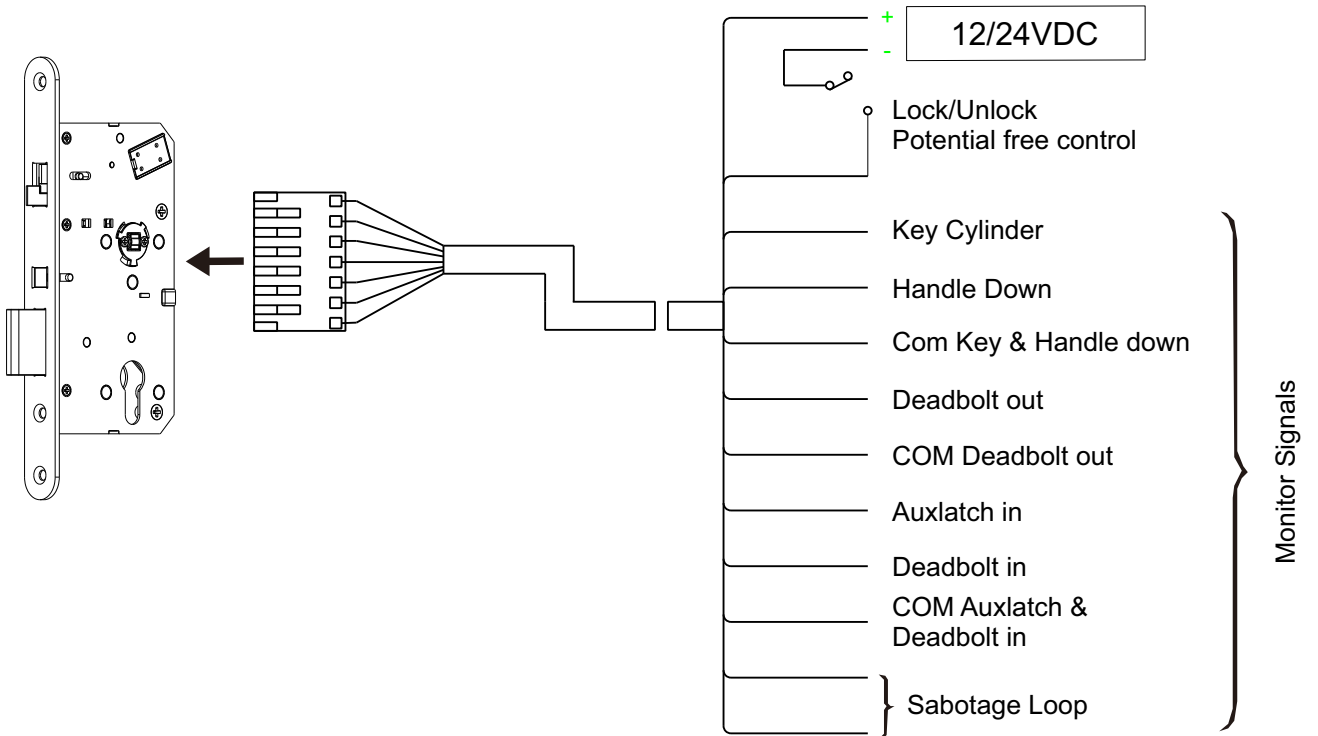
+
-
12/24VDC

Lock/Unlock
Potential free control

Key Cylinder

Handle Down

Com Key & Handle down

Deadbolt out

COM Deadbolt out

Auxlatch in

Deadbolt in

COM Auxlatch & Deadbolt in

Sabotage Loop

Monitor Signals